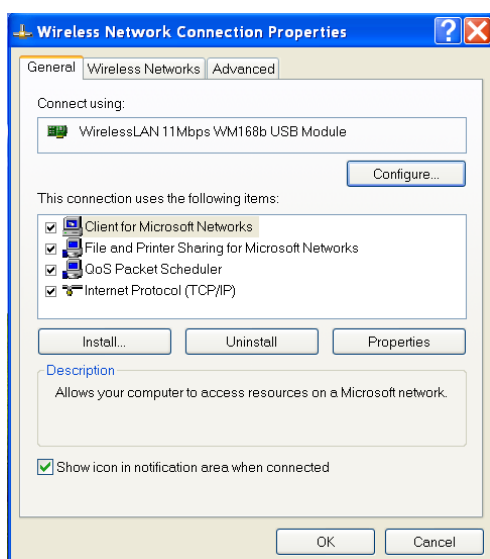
Wireless Network Connection Properties

General | Wireless Networks | Advanced

Connect using:

WirelessLAN 11Mbps WM168b USB Module

Configure...

This connection uses the following items:

Client for Microsoft Networks
File and Printer Sharing for Microsoft Networks
QoS Packet Scheduler
Internet Protocol (TCP/IP)

Install... | Uninstall | Properties

Description

Allows your computer to access resources on a Microsoft network.

Show icon in notification area when connected

OK | Cancel